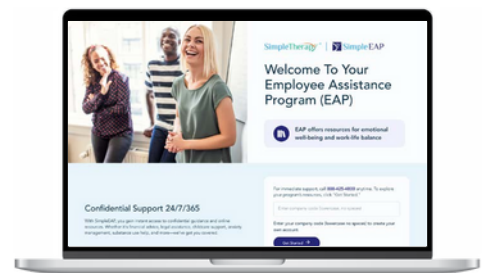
SimpleTherapy | SimpleEAP

Welcome To Your Employee Assistance Program (EAP)

EAP offers resources for emotional well-being and work-life balance

Confidential Support 24/7/365

With SimpleEAP, you gain instant access to confidential guidance and online resources. Whether it's financial advice, legal assistance, childcare support, anxiety management, substance use help, and more—we've got you covered.

For immediate support, call 888-425-4858 anytime. To explore your program's resources, click "Get Started."

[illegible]

Enter your company code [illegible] to create your own account.

Get Started